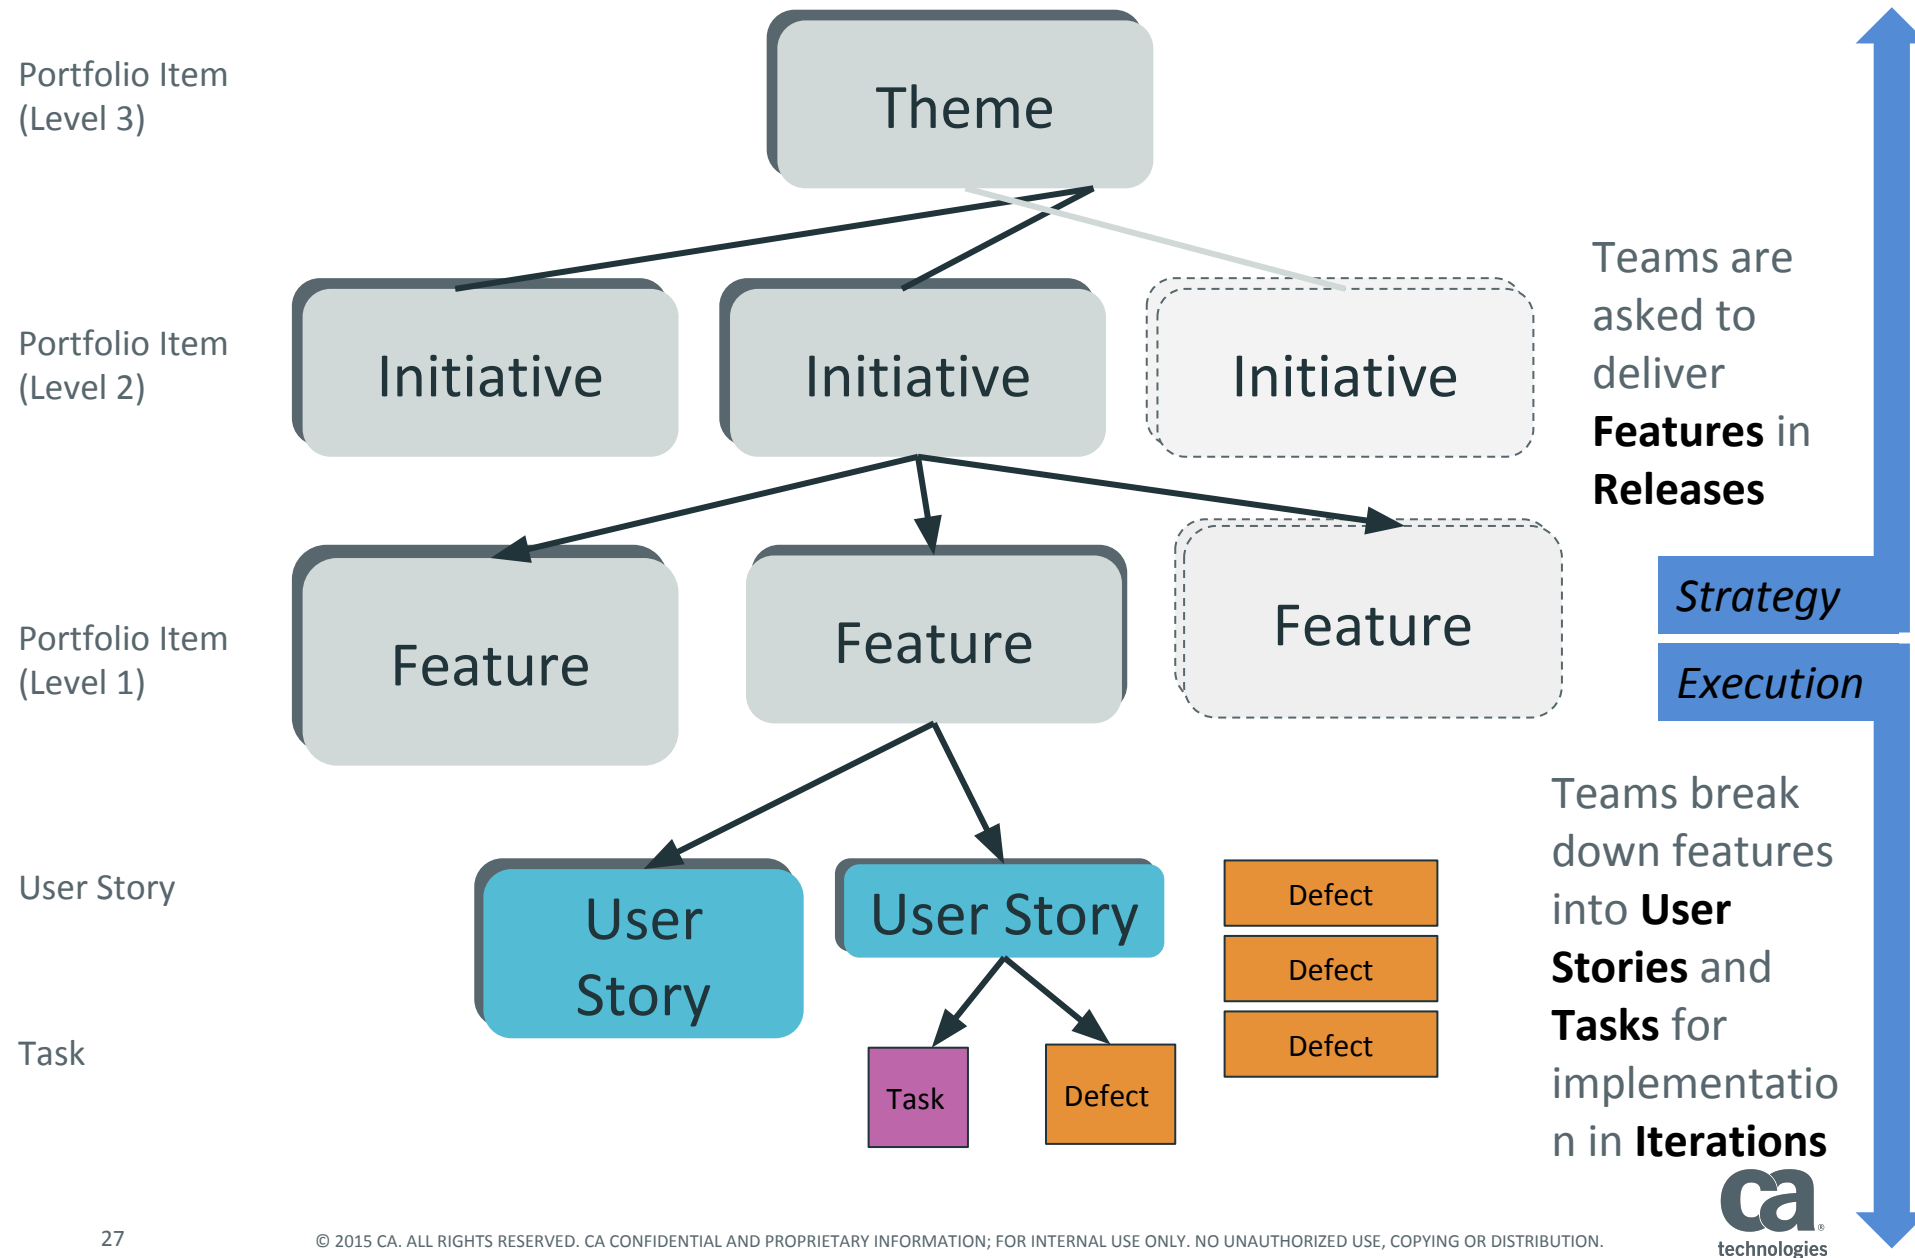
Portfolio Item (Level 3)

Theme

Portfolio Item (Level 2)

Initiative

Initiative

Initiative

Teams are asked to deliver **Features** in **Releases**

Portfolio Item (Level 1)

Feature

Feature

Feature

Strategy

Execution

User Story

User Story

User Story

Defect

Defect

Defect

Task

Task

Defect

Teams break down features into **User Stories** and **Tasks** for implementatio n in **Iterations**

27

© 2015 CA. ALL RIGHTS RESERVED. CA CONFIDENTIAL AND PROPRIETARY INFORMATION; FOR INTERNAL USE ONLY. NO UNAUTHORIZED USE, COPYING OR DISTRIBUTION.

ca technologies